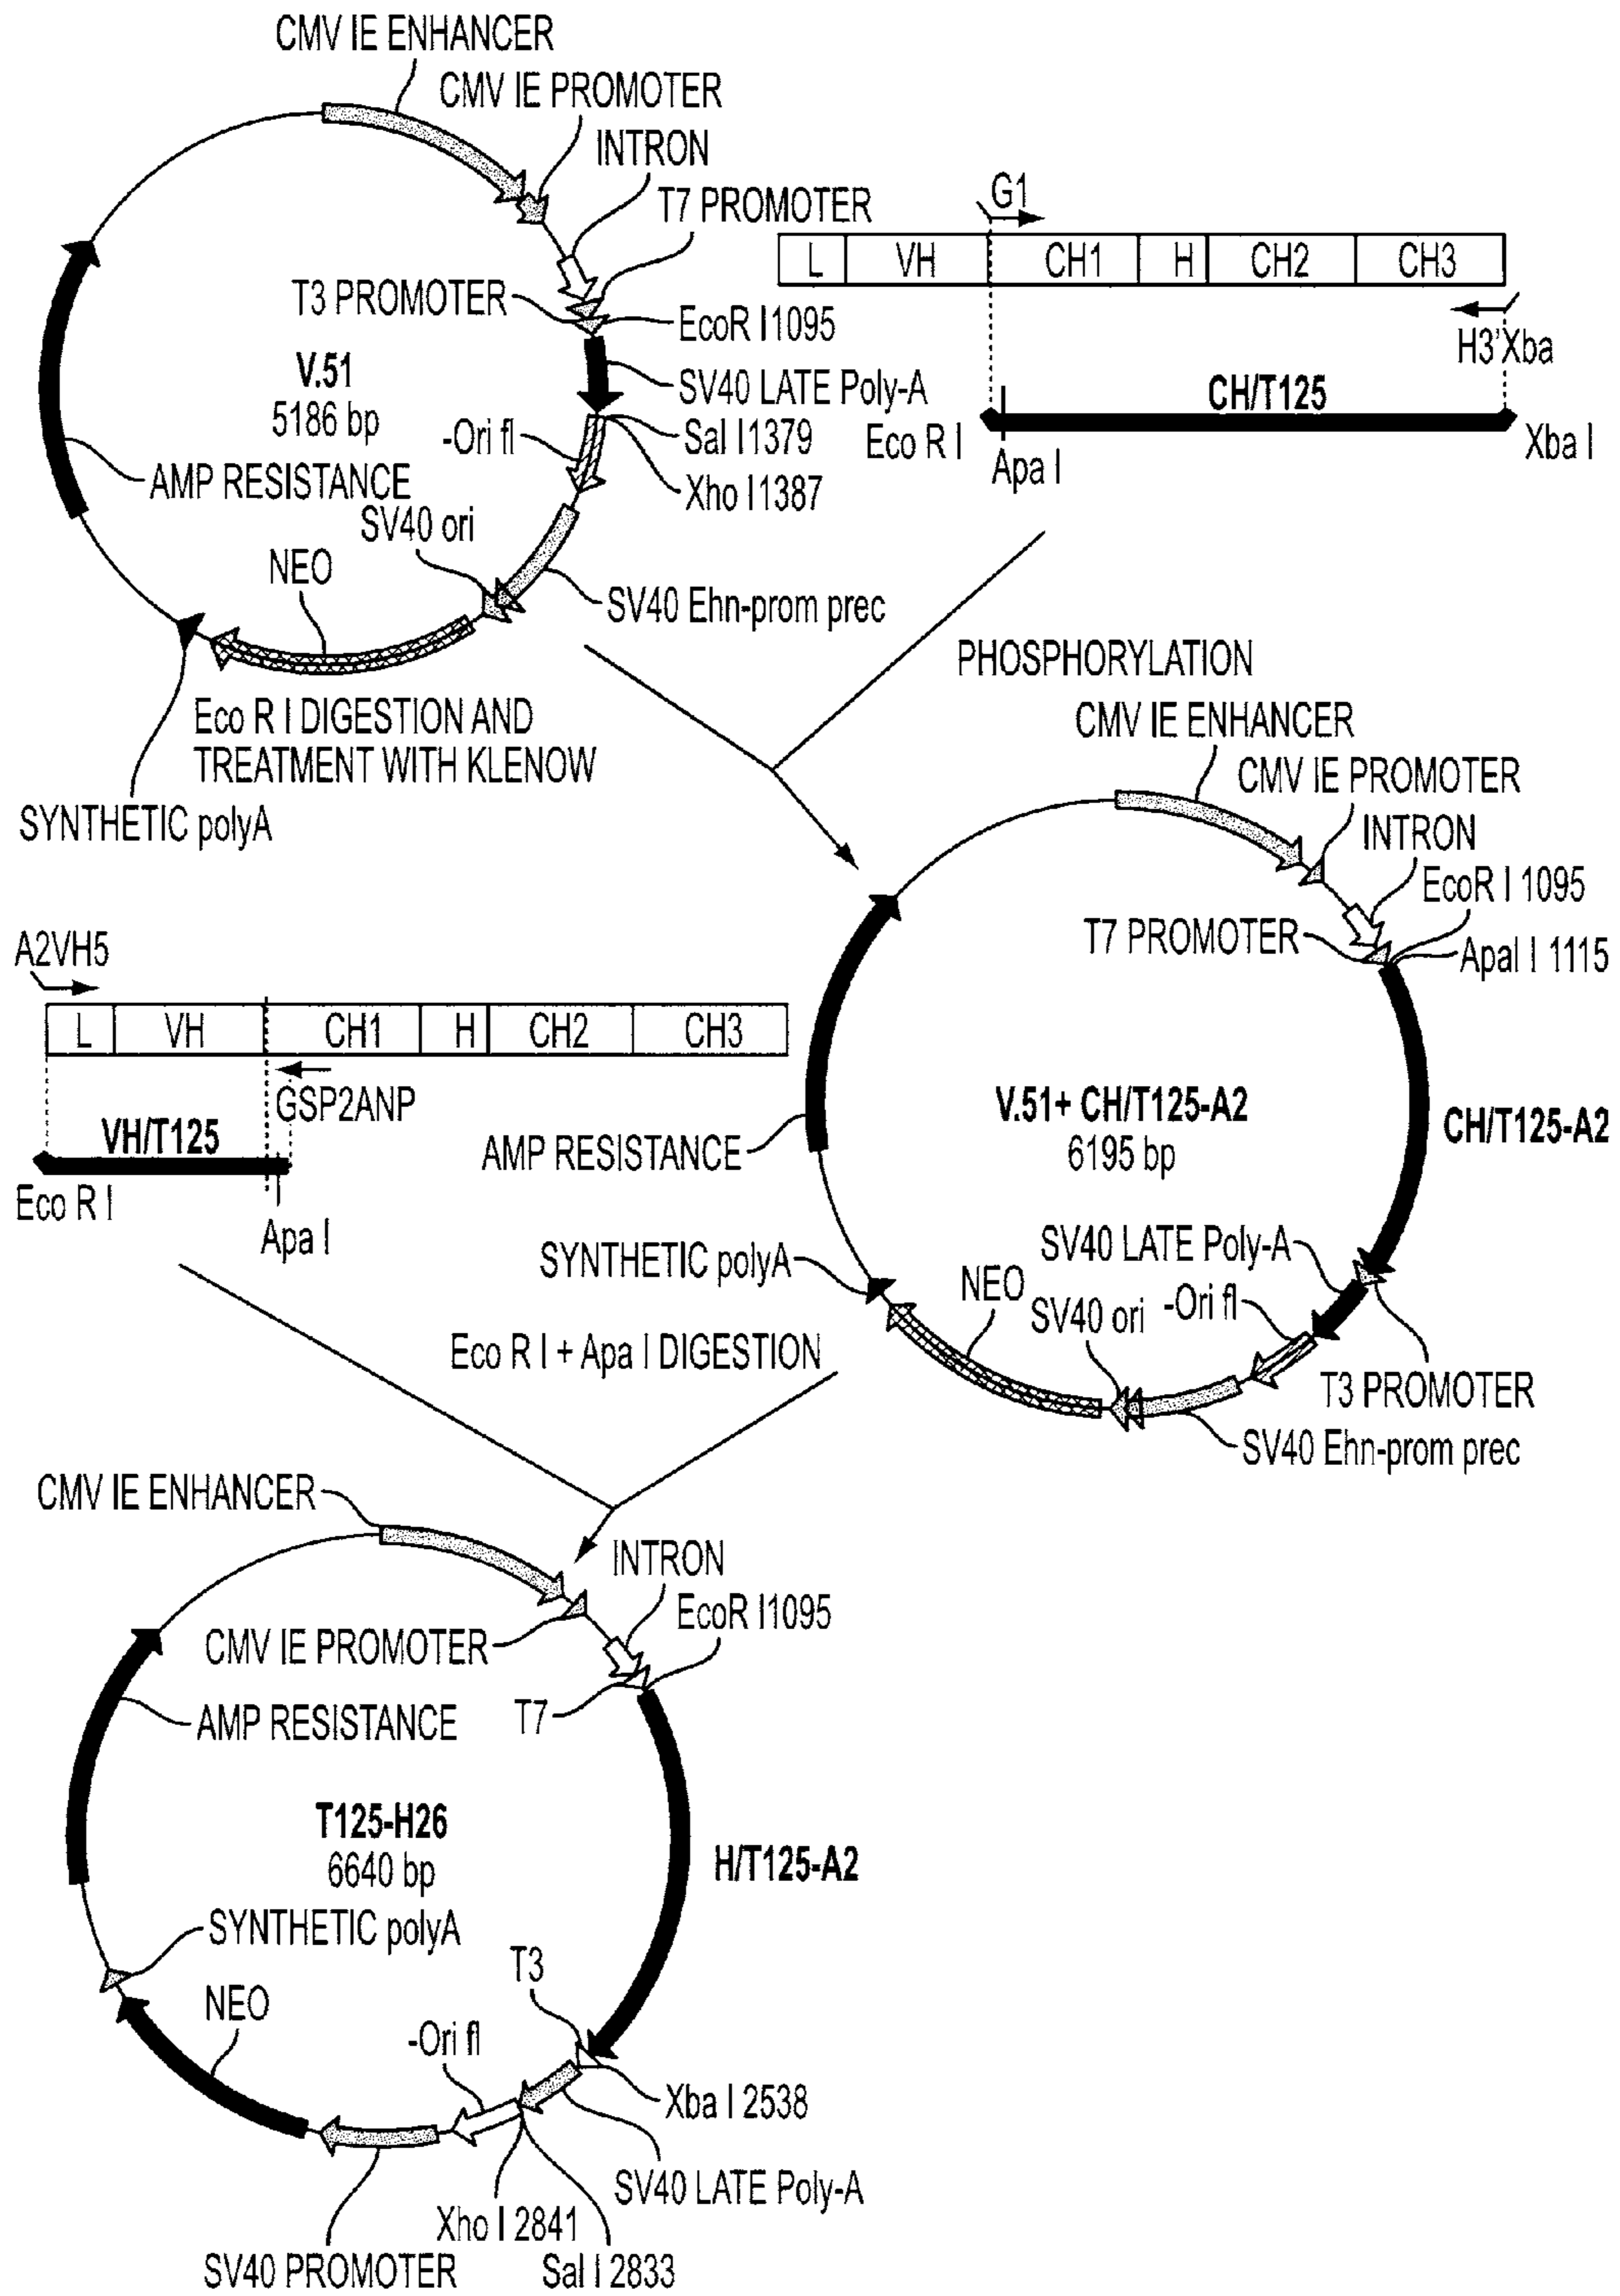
CMV IE ENHANCER
CMV IE PROMOTER
INTRON
T7 PROMOTER
T3 PROMOTER
EcoR I1095
V.51
5186 bp
SV40 LATE Poly-A
-Ori fl
Sal I1379
AMP RESISTANCE
Xho I1387
SV40 ori
NEO
SV40 Ehn-prom prec
Eco R I DIGESTION AND TREATMENT WITH KLENOW
SYNTHETIC polyA

G1

| L | VH | CH1 | H | CH2 | CH3 |
|---|---|---|---|---|---|

H3'Xba
CH/T125
Eco R I
Apa I
Xba I

PHOSPHORYLATION

CMV IE ENHANCER
CMV IE PROMOTER
INTRON
EcoR I 1095
T7 PROMOTER
ApaI I 1115
V.51+ CH/T125-A2
6195 bp
CH/T125-A2
AMP RESISTANCE
SYNTHETIC polyA
SV40 LATE Poly-A
NEO
SV40 ori
-Ori fl
T3 PROMOTER
SV40 Ehn-prom prec

A2VH5

| L | VH | CH1 | H | CH2 | CH3 |
|---|---|---|---|---|---|

GSP2ANP
VH/T125
Eco R I
Apa I

Eco R I + Apa I DIGESTION

CMV IE ENHANCER
INTRON
EcoR I1095
CMV IE PROMOTER
T7
AMP RESISTANCE
T125-H26
6640 bp
H/T125-A2
SYNTHETIC polyA
T3
NEO
-Ori fl
Xba I 2538
SV40 LATE Poly-A
Xho I 2841
SV40 PROMOTER
Sal I 2833